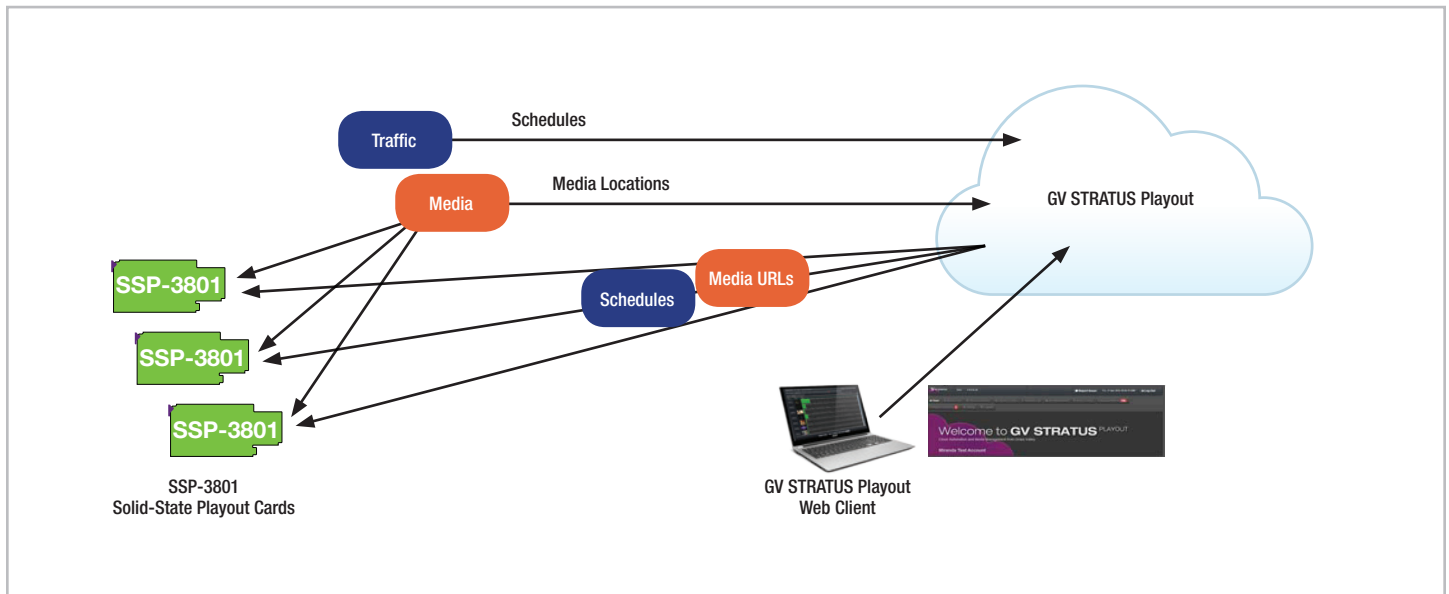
Traffic

Schedules

Media

Media Locations

GV STRATUS Playout

Media URLs

Schedules

SSP-3801

SSP-3801

SSP-3801

SSP-3801
Solid-State Playout Cards

Welcome to GV STRATUS PLAYOUT

Miranda Test Account

GV STRATUS Playout
Web Client